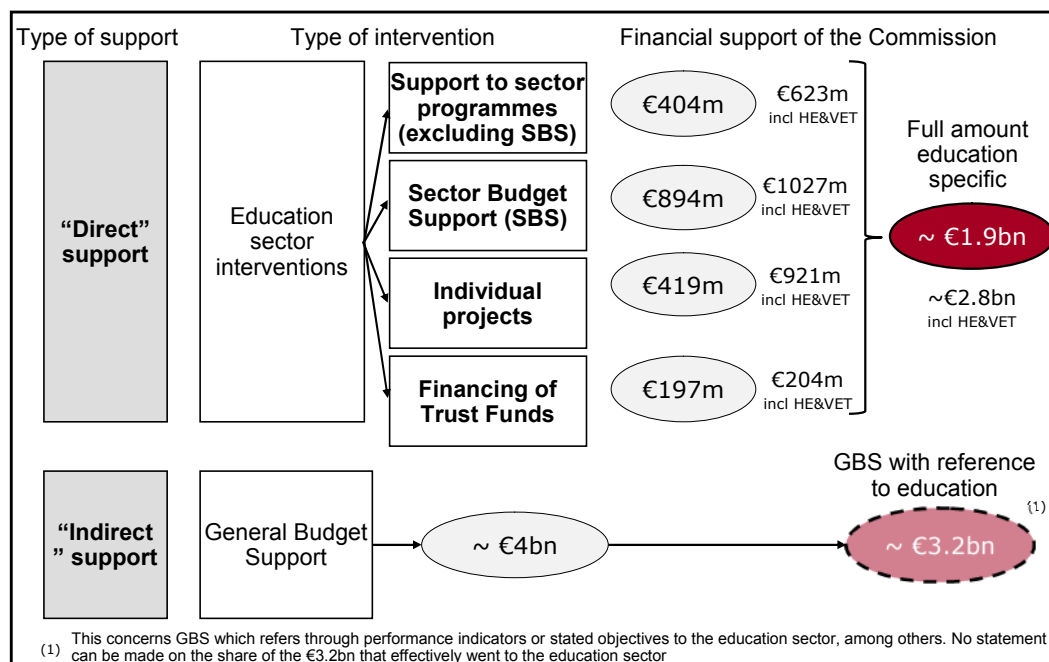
Type of support

Type of intervention

Financial support of the Commission

"Direct" support

Education sector interventions

Support to sector programmes (excluding SBS)

€404m

€623m incl HE&VET

Sector Budget Support (SBS)

€894m

€1027m incl HE&VET

Individual projects

€419m

€921m incl HE&VET

Financing of Trust Funds

€197m

€204m incl HE&VET

Full amount education specific

~ €1.9bn

~€2.8bn incl HE&VET

"Indirect " support

General Budget Support

~ €4bn

GBS with reference to education

(1)

~ €3.2bn

(1) This concerns GBS which refers through performance indicators or stated objectives to the education sector, among others. No statement can be made on the share of the €3.2bn that effectively went to the education sector